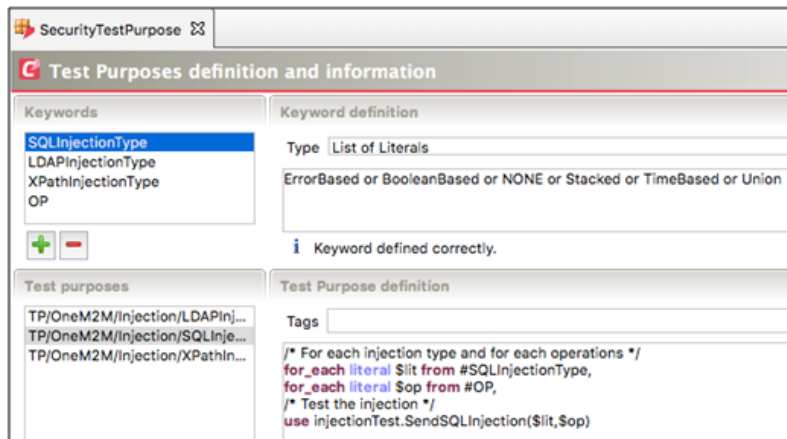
SecurityTestPurpose ☒

Test Purposes definition and information

Keywords

SQLInjectionType
LDAPInjectionType
XPathInjectionType
OP

+ −

Keyword definition

Type List of Literals

ErrorBased or BooleanBased or NONE or Stacked or TimeBased or Union

i Keyword defined correctly.

Test purposes

TP/OneM2M/Injection/LDAPInj...
TP/OneM2M/Injection/SQLInje...
TP/OneM2M/Injection/XPathIn...

Test Purpose definition

Tags

/* For each injection type and for each operations */
for_each literal $lit from #SQLInjectionType,
for_each literal $op from #OP,
/* Test the injection */
use injectionTest.SendSQLInjection($lit,$op)